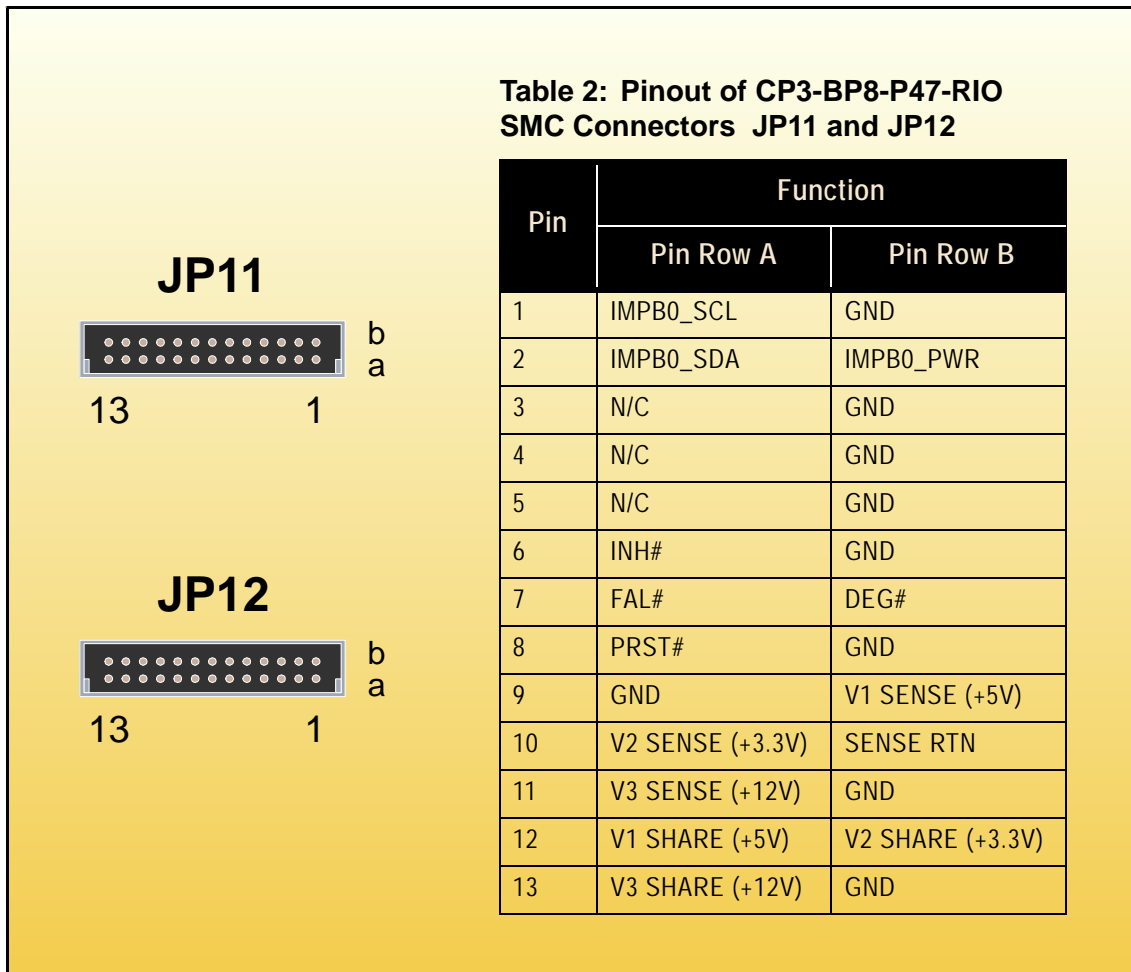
JP11

b
a
13 1

JP12

b
a
13 1

Table 2: Pinout of CP3-BP8-P47-RIO SMC Connectors JP11 and JP12

| Pin | Function: Pin Row A | Function: Pin Row B |
|---|---|---|
| 1 | IMPB0_SCL | GND |
| 2 | IMPB0_SDA | IMPB0_PWR |
| 3 | N/C | GND |
| 4 | N/C | GND |
| 5 | N/C | GND |
| 6 | INH# | GND |
| 7 | FAL# | DEG# |
| 8 | PRST# | GND |
| 9 | GND | V1 SENSE (+5V) |
| 10 | V2 SENSE (+3.3V) | SENSE RTN |
| 11 | V3 SENSE (+12V) | GND |
| 12 | V1 SHARE (+5V) | V2 SHARE (+3.3V) |
| 13 | V3 SHARE (+12V) | GND |